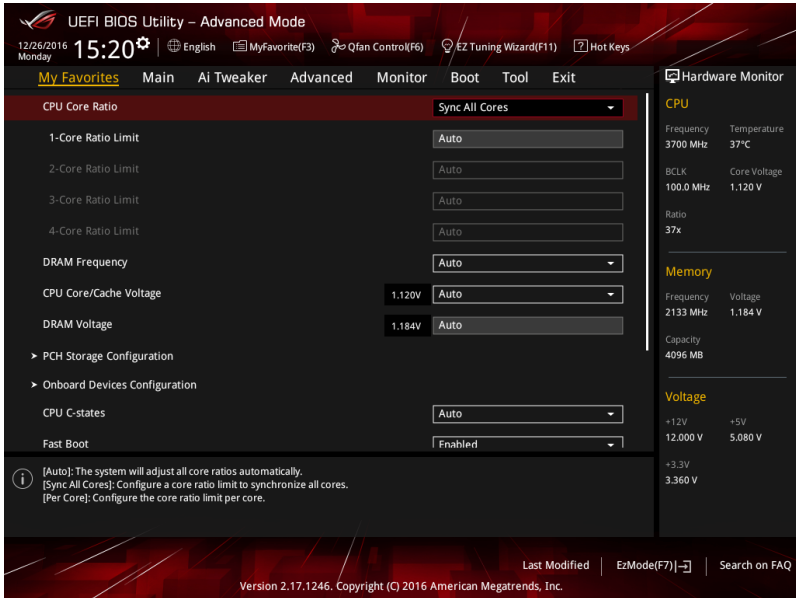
UEFI BIOS Utility – Advanced Mode

12/26/2016 Monday 15:20 English MyFavorite(F3) Qfan Control(F6) EZ Tuning Wizard(F11) Hot Keys

My Favorites Main Ai Tweaker Advanced Monitor Boot Tool Exit

Hardware Monitor

CPU Core Ratio Sync All Cores
1-Core Ratio Limit Auto
2-Core Ratio Limit Auto
3-Core Ratio Limit Auto
4-Core Ratio Limit Auto
DRAM Frequency Auto
CPU Core/Cache Voltage 1.120V Auto
DRAM Voltage 1.184V Auto
PCH Storage Configuration
Onboard Devices Configuration
CPU C-states Auto
Fast Boot Enabled

[Auto]: The system will adjust all core ratios automatically.
[Sync All Cores]: Configure a core ratio limit to synchronize all cores.
[Per Core]: Configure the core ratio limit per core.

CPU
Frequency 3700 MHz
Temperature 37°C
BCLK 100.0 MHz
Core Voltage 1.120 V
Ratio 37x

Memory
Frequency 2133 MHz
Voltage 1.184 V
Capacity 4096 MB

Voltage
+12V 12.000 V
+5V 5.080 V
+3.3V 3.360 V

Last Modified EzMode(F7) Search on FAQ

Version 2.17.1246. Copyright (C) 2016 American Megatrends, Inc.